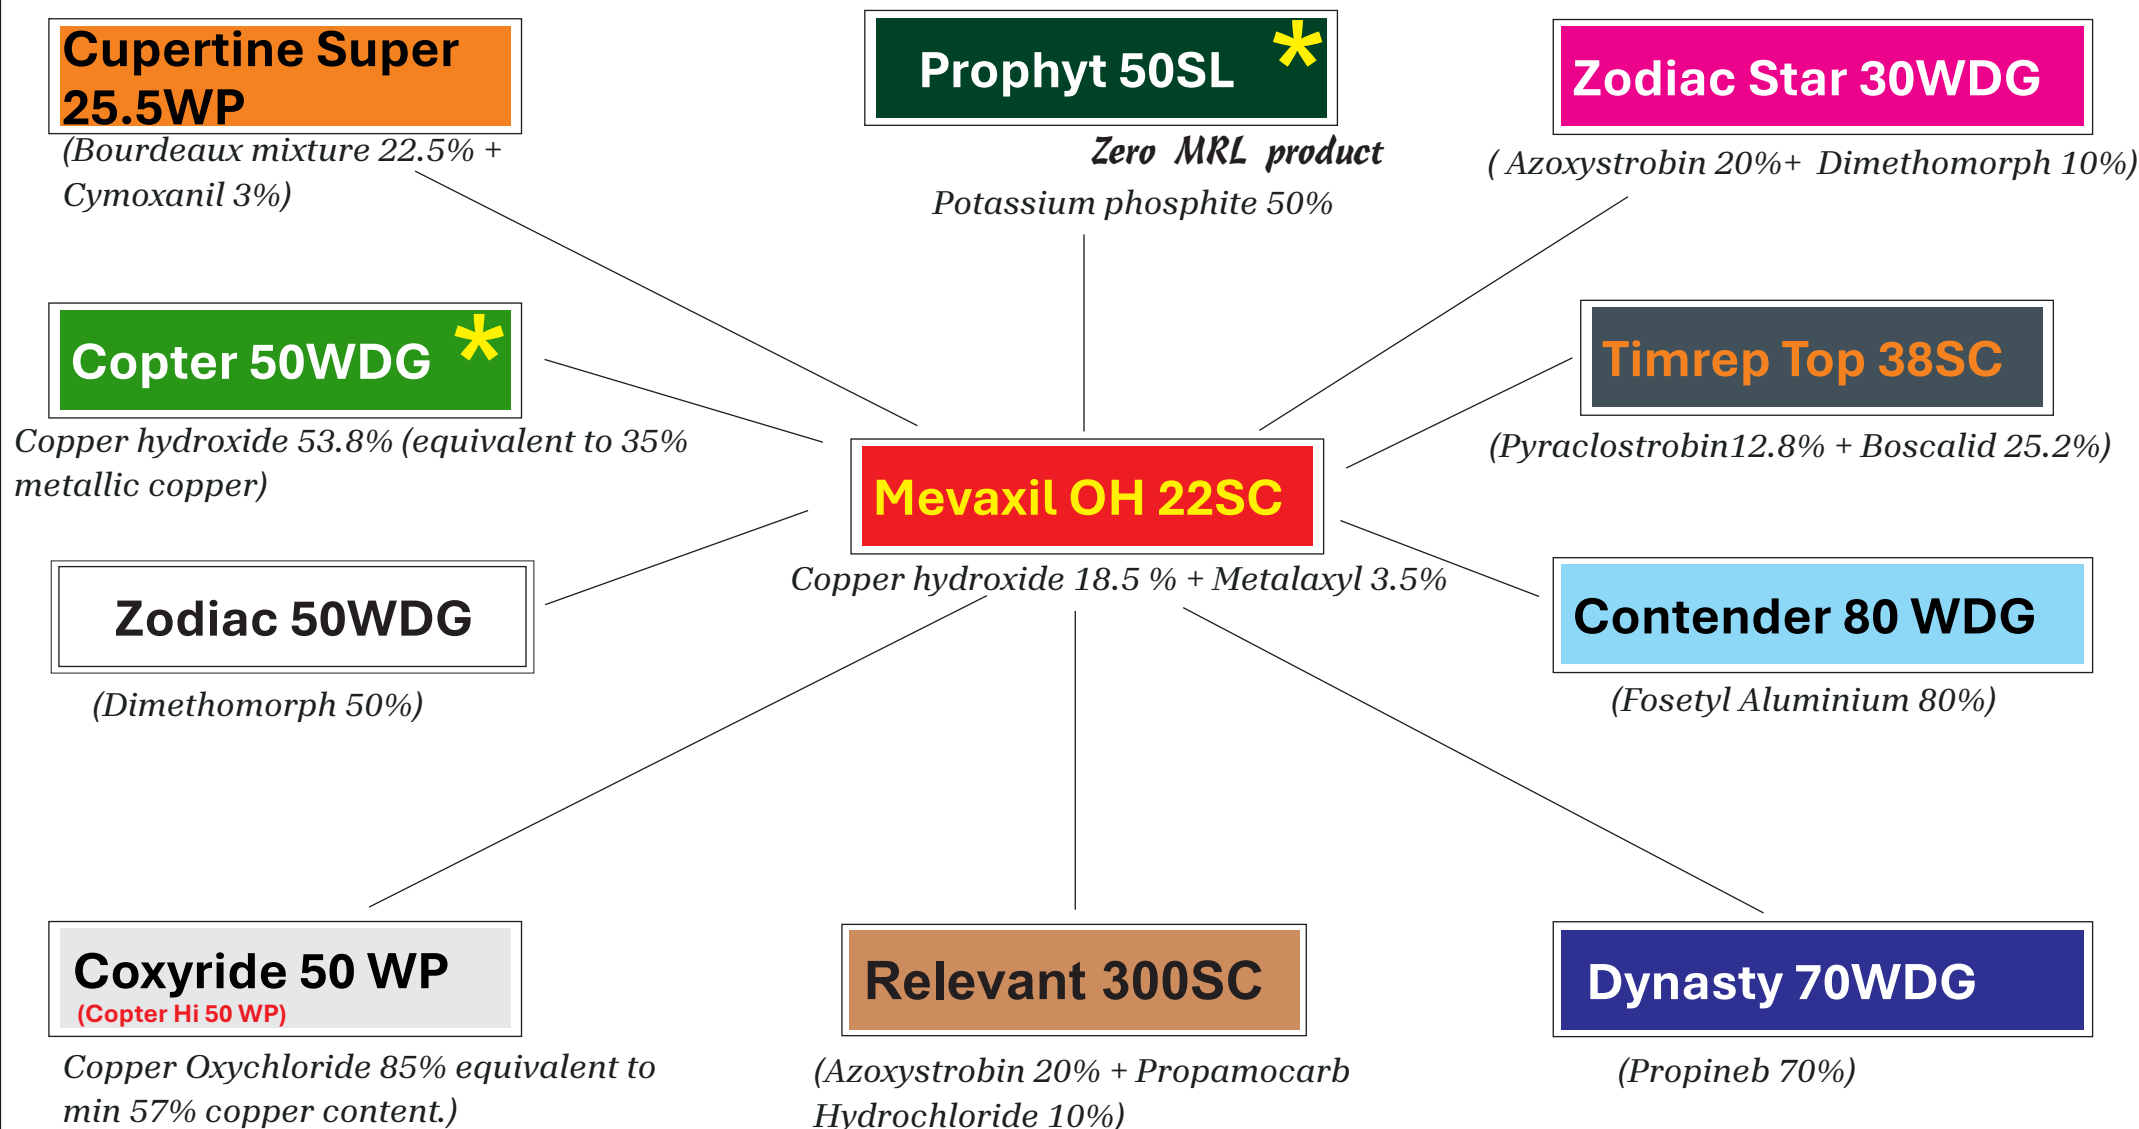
Cupertine Super 25.5WP

(Bourdeaux mixture 22.5% + Cymoxanil 3%)

Prophyt 50SL *

Zero MRL product

Potassium phosphite 50%

Zodiac Star 30WDG

( Azoxystrobin 20%+ Dimethomorph 10%)

Copter 50WDG *

Copper hydroxide 53.8% (equivalent to 35% metallic copper)

Timrep Top 38SC

(Pyraclostrobin12.8% + Boscalid 25.2%)

Mevaxil OH 22SC

Copper hydroxide 18.5 % + Metalaxyl 3.5%

Zodiac 50WDG

(Dimethomorph 50%)

Contender 80 WDG

(Fosetyl Aluminium 80%)

Coxyride 50 WP
(Copter Hi 50 WP)

Copper Oxychloride 85% equivalent to min 57% copper content.)

Relevant 300SC

(Azoxystrobin 20% + Propamocarb Hydrochloride 10%)

Dynasty 70WDG

(Propineb 70%)